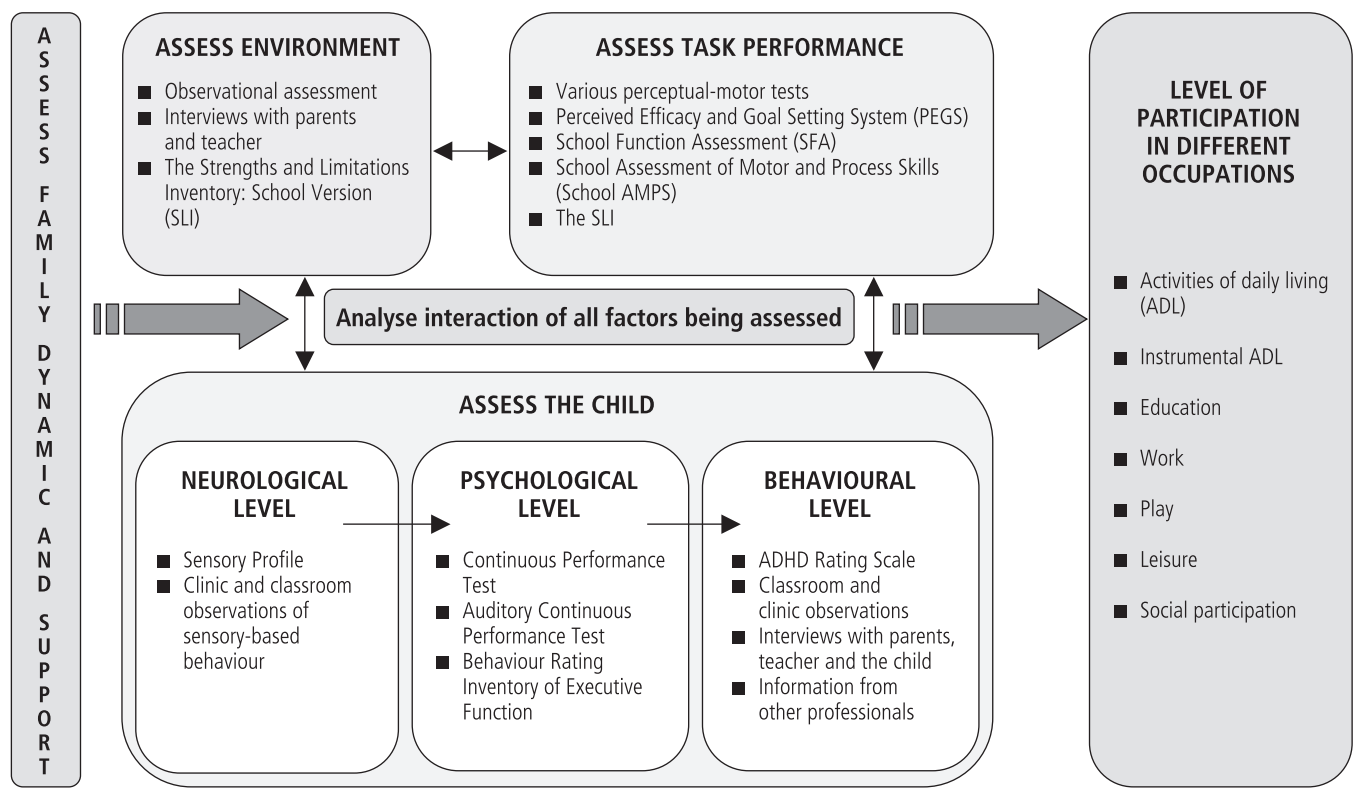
ASSESS FAMILY DYNAMIC AND SUPPORT

ASSESS ENVIRONMENT

■ Observational assessment
■ Interviews with parents and teacher
■ The Strengths and Limitations Inventory: School Version (SLI)

ASSESS TASK PERFORMANCE

■ Various perceptual-motor tests
■ Perceived Efficacy and Goal Setting System (PEGS)
■ School Function Assessment (SFA)
■ School Assessment of Motor and Process Skills (School AMPS)
■ The SLI

Analyse interaction of all factors being assessed

ASSESS THE CHILD

NEUROLOGICAL LEVEL

■ Sensory Profile
■ Clinic and classroom observations of sensory-based behaviour

PSYCHOLOGICAL LEVEL

■ Continuous Performance Test
■ Auditory Continuous Performance Test
■ Behaviour Rating Inventory of Executive Function

BEHAVIOURAL LEVEL

■ ADHD Rating Scale
■ Classroom and clinic observations
■ Interviews with parents, teacher and the child
■ Information from other professionals

LEVEL OF PARTICIPATION IN DIFFERENT OCCUPATIONS

■ Activities of daily living (ADL)
■ Instrumental ADL
■ Education
■ Work
■ Play
■ Leisure
■ Social participation